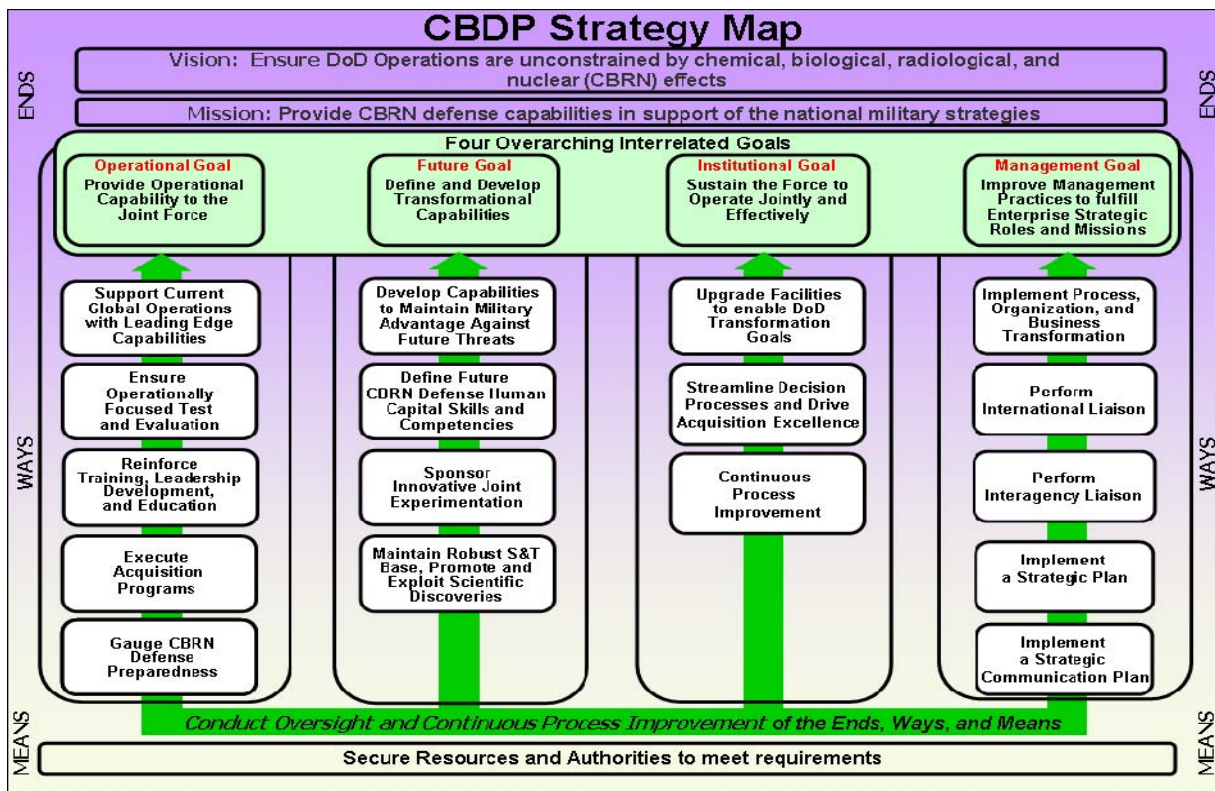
CBDP Strategy Map

ENDS

Vision: Ensure DoD Operations are unconstrained by chemical, biological, radiological, and nuclear (CBRN) effects

ENDS

Mission: Provide CBRN defense capabilities in support of the national military strategies

Four Overarching Interrelated Goals

Operational Goal
Provide Operational Capability to the Joint Force

Future Goal
Define and Develop Transformational Capabilities

Institutional Goal
Sustain the Force to Operate Jointly and Effectively

Management Goal
Improve Management Practices to fulfill Enterprise Strategic Roles and Missions

WAYS

Support Current Global Operations with Leading Edge Capabilities

Ensure Operationally Focused Test and Evaluation

Reinforce Training, Leadership Development, and Education

Execute Acquisition Programs

Gauge CBRN Defense Preparedness

Develop Capabilities to Maintain Military Advantage Against Future Threats

Define Future CBRN Defense Human Capital Skills and Competencies

Sponsor Innovative Joint Experimentation

Maintain Robust S&T Base, Promote and Exploit Scientific Discoveries

Upgrade Facilities to enable DoD Transformation Goals

Streamline Decision Processes and Drive Acquisition Excellence

Continuous Process Improvement

Implement Process, Organization, and Business Transformation

Perform International Liaison

Perform Interagency Liaison

Implement a Strategic Plan

Implement a Strategic Communication Plan

WAYS

MEANS

Conduct Oversight and Continuous Process Improvement of the Ends, Ways, and Means

Secure Resources and Authorities to meet requirements

MEANS